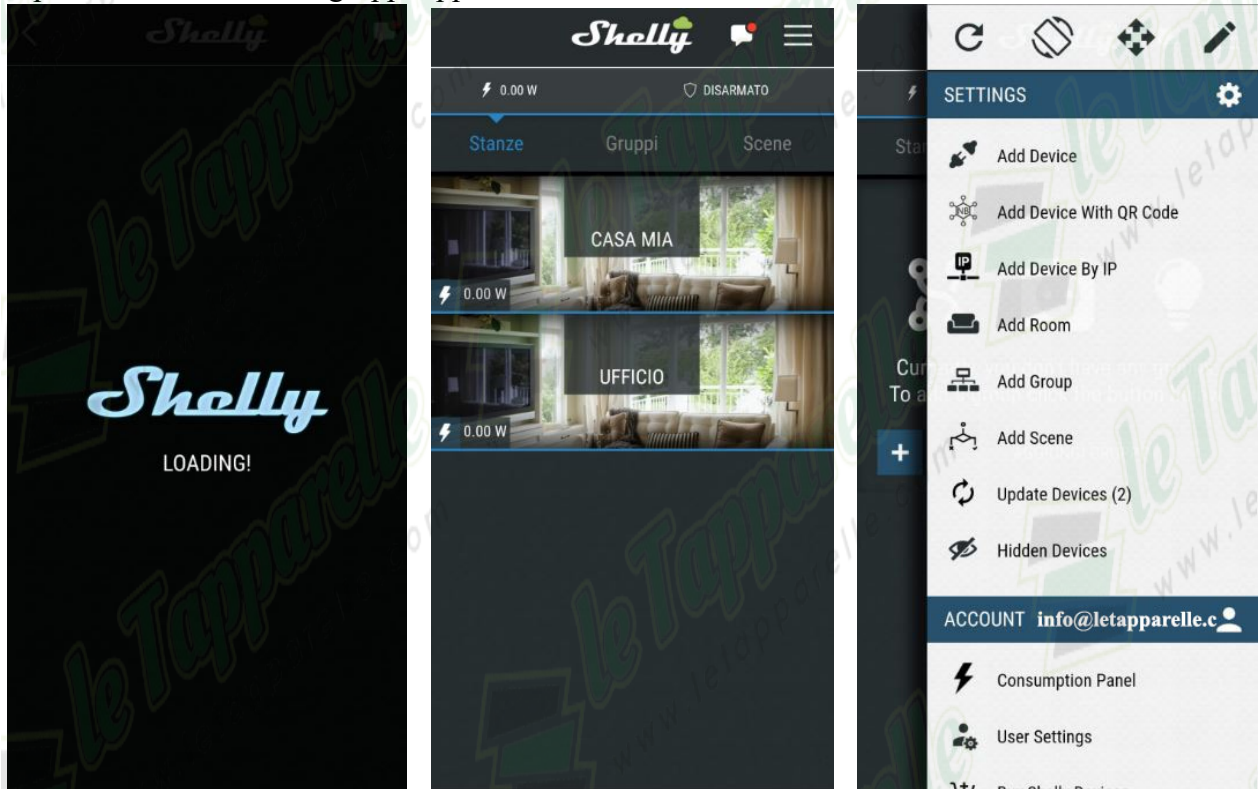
Shelly

Shelly
LOADING!

Shelly

0.00 W
DISARMATO

Stanze
Gruppi
Scene

CASA MIA
0.00 W

UFFICIO
0.00 W

SETTINGS
Add Device
Add Device With QR Code
Add Device By IP
Add Room
Add Group
Add Scene
Update Devices (2)
Hidden Devices

ACCOUNT info@letapparelle.c

Consumption Panel
User Settings

letapparelle.com
le Tapparelle
www.letapparelle.com